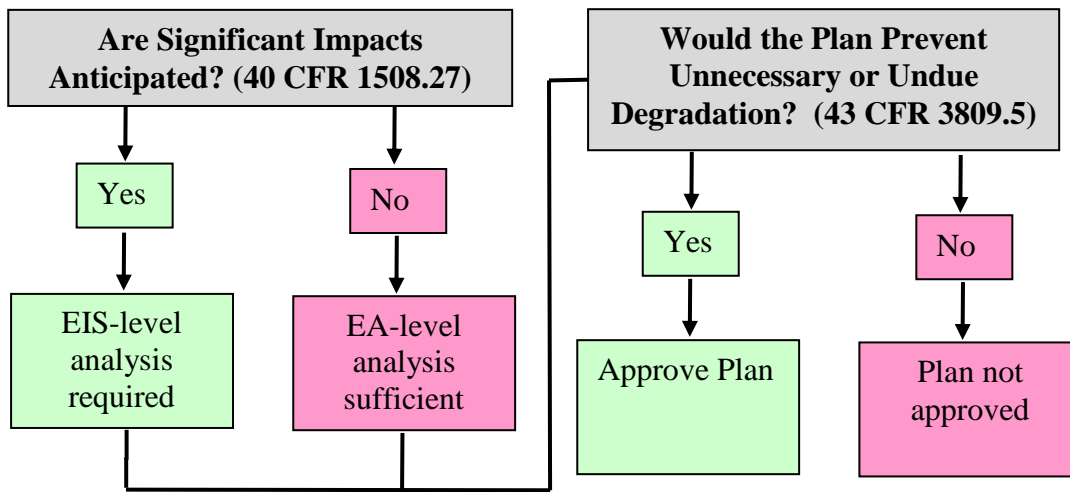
Are Significant Impacts Anticipated? (40 CFR 1508.27)

Yes

No

EIS-level analysis required

EA-level analysis sufficient

Would the Plan Prevent Unnecessary or Undue Degradation? (43 CFR 3809.5)

Yes

No

Approve Plan

Plan not approved